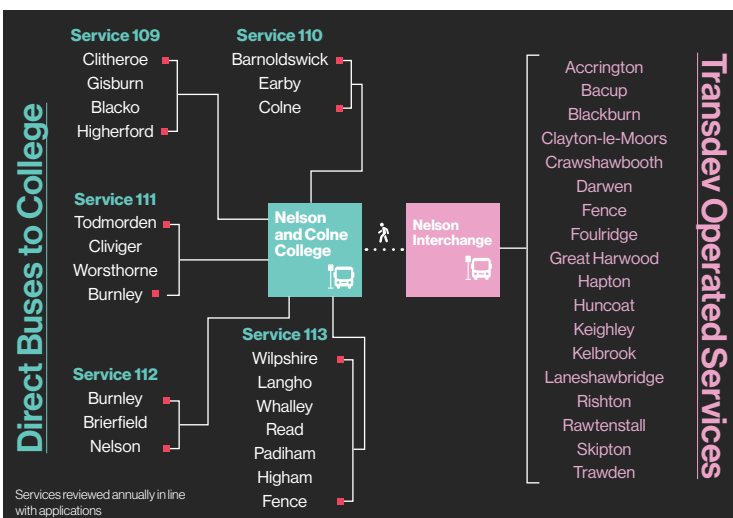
Direct Buses to College

Service 109
Clitheroe
Gisburn
Blacko
Higherford

Service 110
Barnoldswick
Earby
Colne

Service 111
Todmorden
Cliviger
Worsthorne
Burnley

Service 112
Burnley
Brierfield
Nelson

Service 113
Wilpshire
Langho
Whalley
Read
Padiham
Higham
Fence

Nelson and Colne College

Nelson Interchange

Transdev Operated Services

Accrington
Bacup
Blackburn
Clayton-le-Moors
Crawshawbooth
Darwen
Fence
Foulridge
Great Harwood
Hapton
Huncoat
Keighley
Kelbrook
Laneshawbridge
Rishton
Rawtenstall
Skipton
Trawden

Services reviewed annually in line with applications